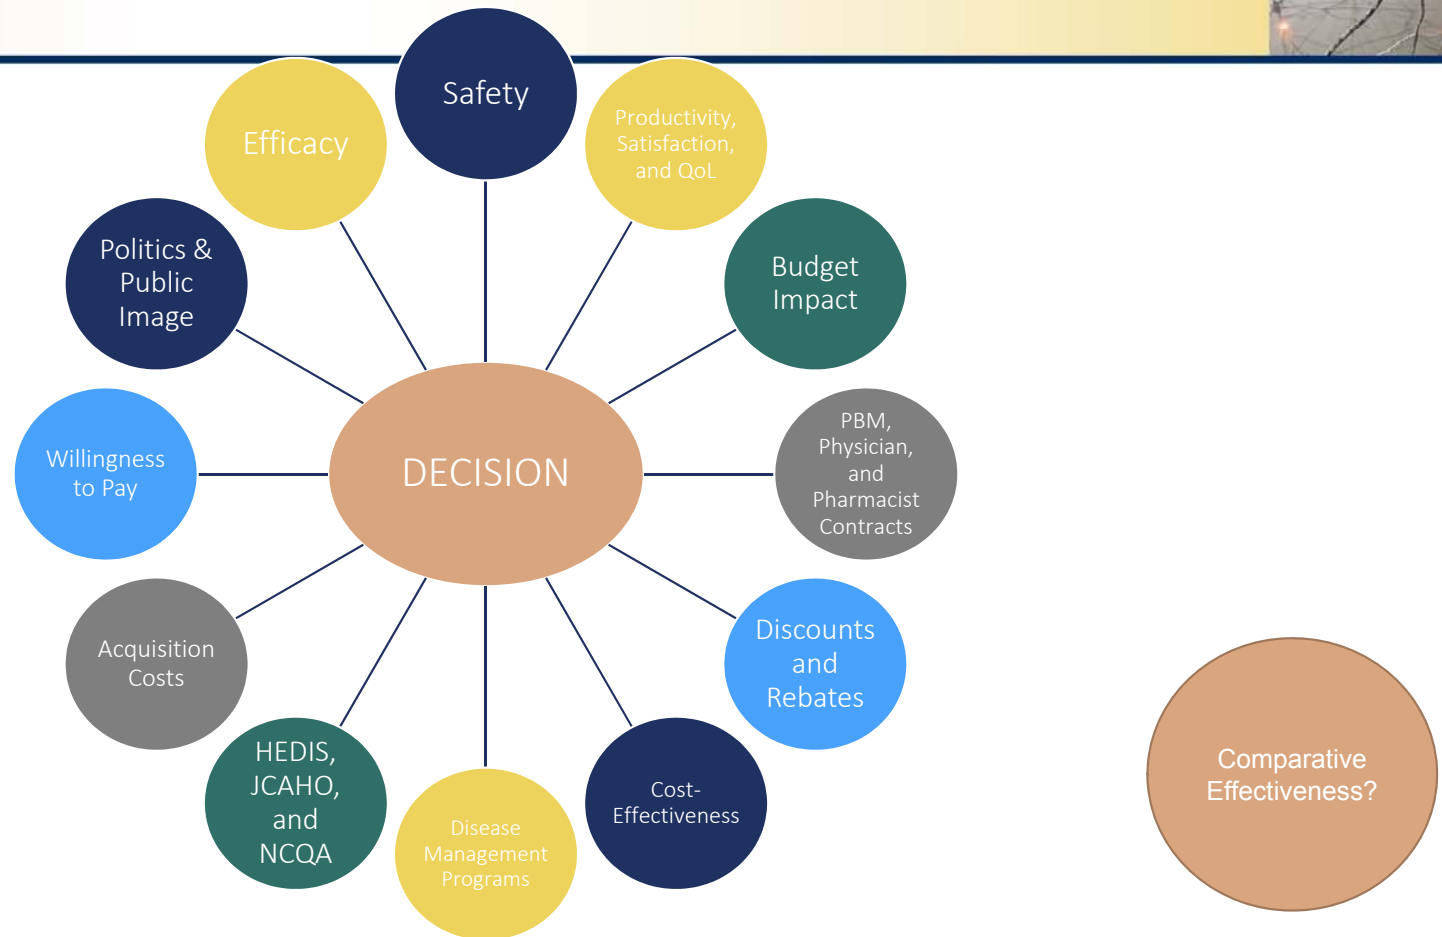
Safety

Productivity, Satisfaction, and QoL

Budget Impact

PBM, Physician, and Pharmacist Contracts

Discounts and Rebates

Cost-Effectiveness

Disease Management Programs

HEDIS, JCAHO, and NCQA

Acquisition Costs

Willingness to Pay

Politics & Public Image

Efficacy

DECISION

Comparative Effectiveness?